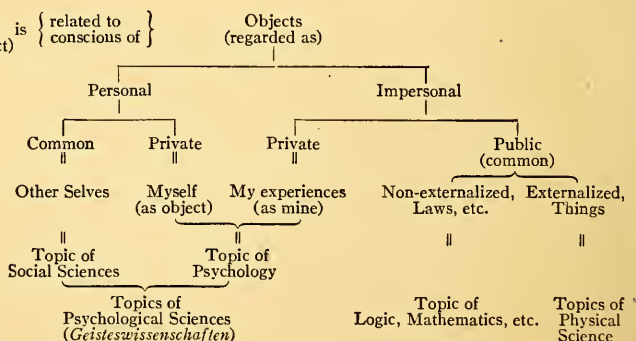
t) is $\left\{ \begin{array}{l} \text{related to} \\ \text{conscious of} \end{array} \right\}$ Objects (regarded as)

Personal

Impersonal

Common
‖
Other Selves

Private
‖
Myself (as object)

Private
‖
My experiences (as mine)

Public (common)

Non-externalized, Laws, etc.

Externalized, Things

‖
Topic of Social Sciences

‖
Topic of Psychology

Topics of Psychological Sciences (*Geisteswissenschaften*)

‖
Topic of Logic, Mathematics, etc.

‖
Topics of Physical Science